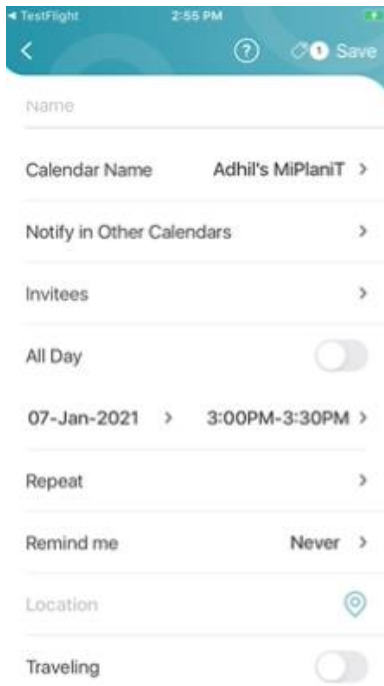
◂ TestFlight 2:55 PM

<

?

1 Save

Name

Calendar Name Adhil's MiPlaniT >

Notify in Other Calendars >

Invitees >

All Day

07-Jan-2021 > 3:00PM-3:30PM >

Repeat >

Remind me Never >

Location

Traveling